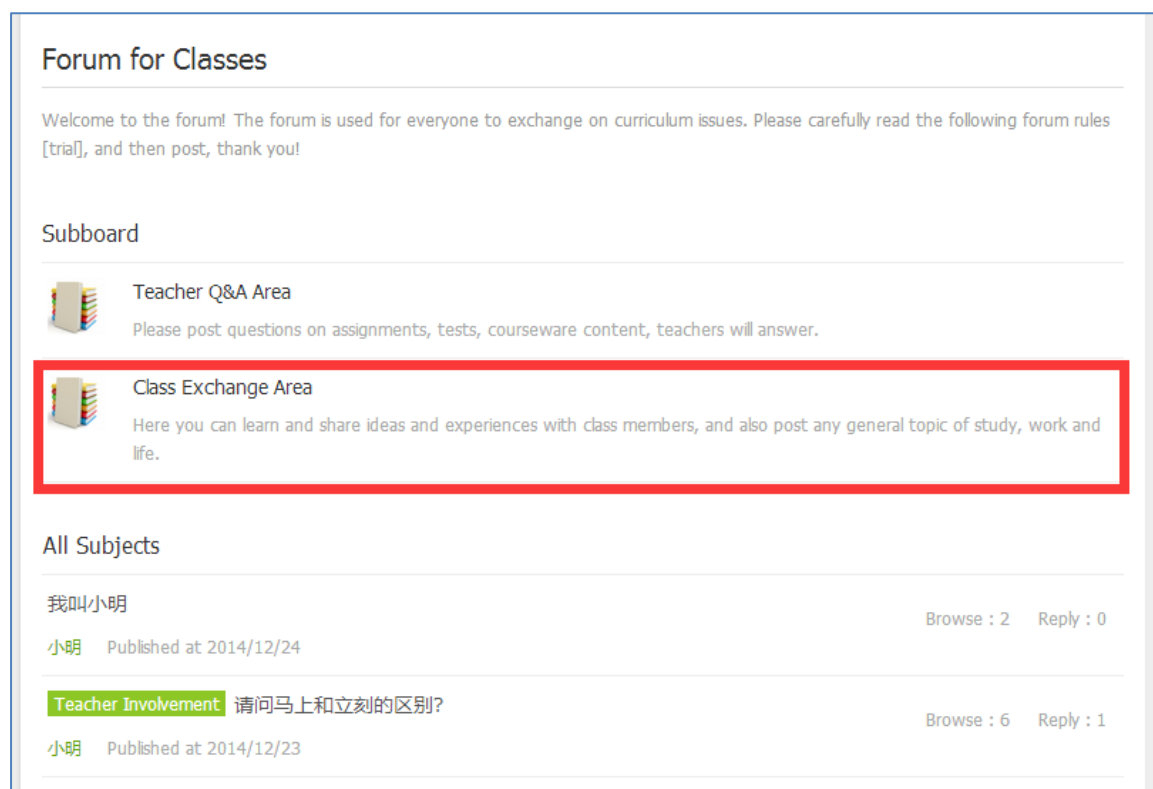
Forum for Classes

Welcome to the forum! The forum is used for everyone to exchange on curriculum issues. Please carefully read the following forum rules [trial], and then post, thank you!

Subboard

Teacher Q&A Area

Please post questions on assignments, tests, courseware content, teachers will answer.

Class Exchange Area

Here you can learn and share ideas and experiences with class members, and also post any general topic of study, work and life.

All Subjects

我叫小明

小明 Published at 2014/12/24

Browse : 2 Reply : 0

Teacher Involvement 请问马上和立刻的区别?

小明 Published at 2014/12/23

Browse : 6 Reply : 1